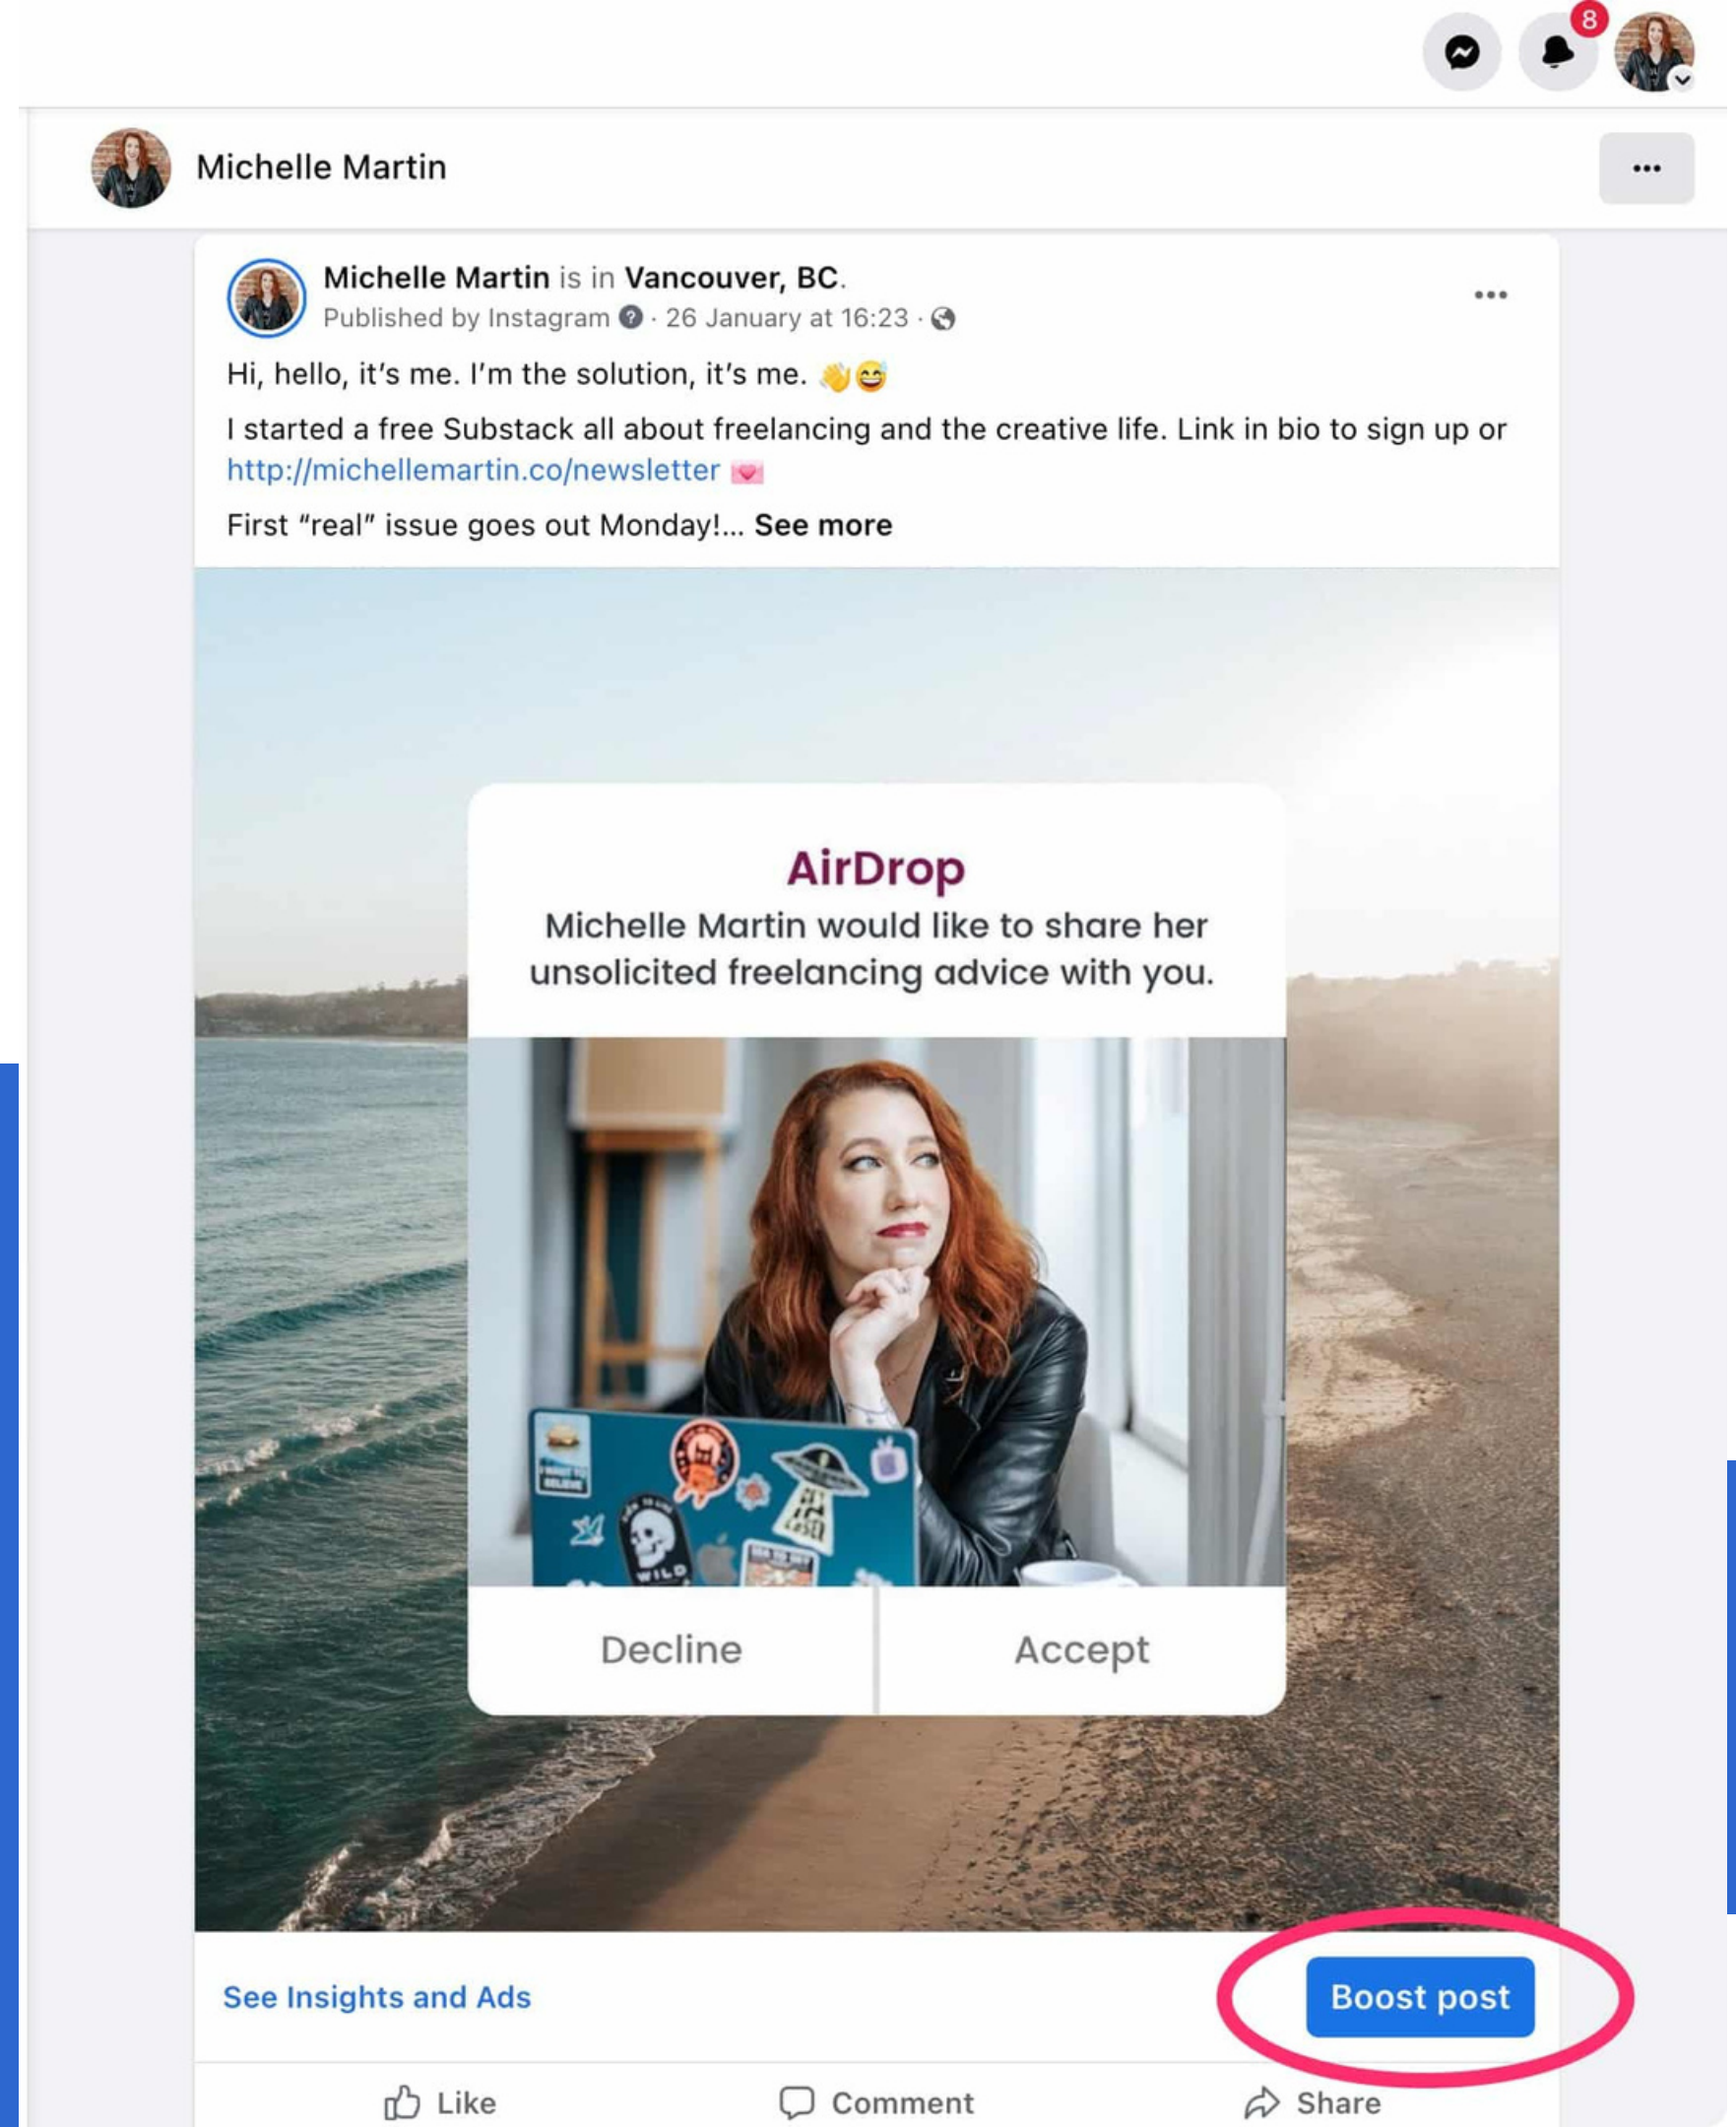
8

Michelle Martin

Michelle Martin is in Vancouver, BC.
Published by Instagram · 26 January at 16:23 ·

Hi, hello, it's me. I'm the solution, it's me. 👋😅

I started a free Substack all about freelancing and the creative life. Link in bio to sign up or http://michellemartin.co/newsletter 💌

First "real" issue goes out Monday!... See more

AirDrop
Michelle Martin would like to share her unsolicited freelancing advice with you.

Decline | Accept

See Insights and Ads

Boost post

Like Comment Share